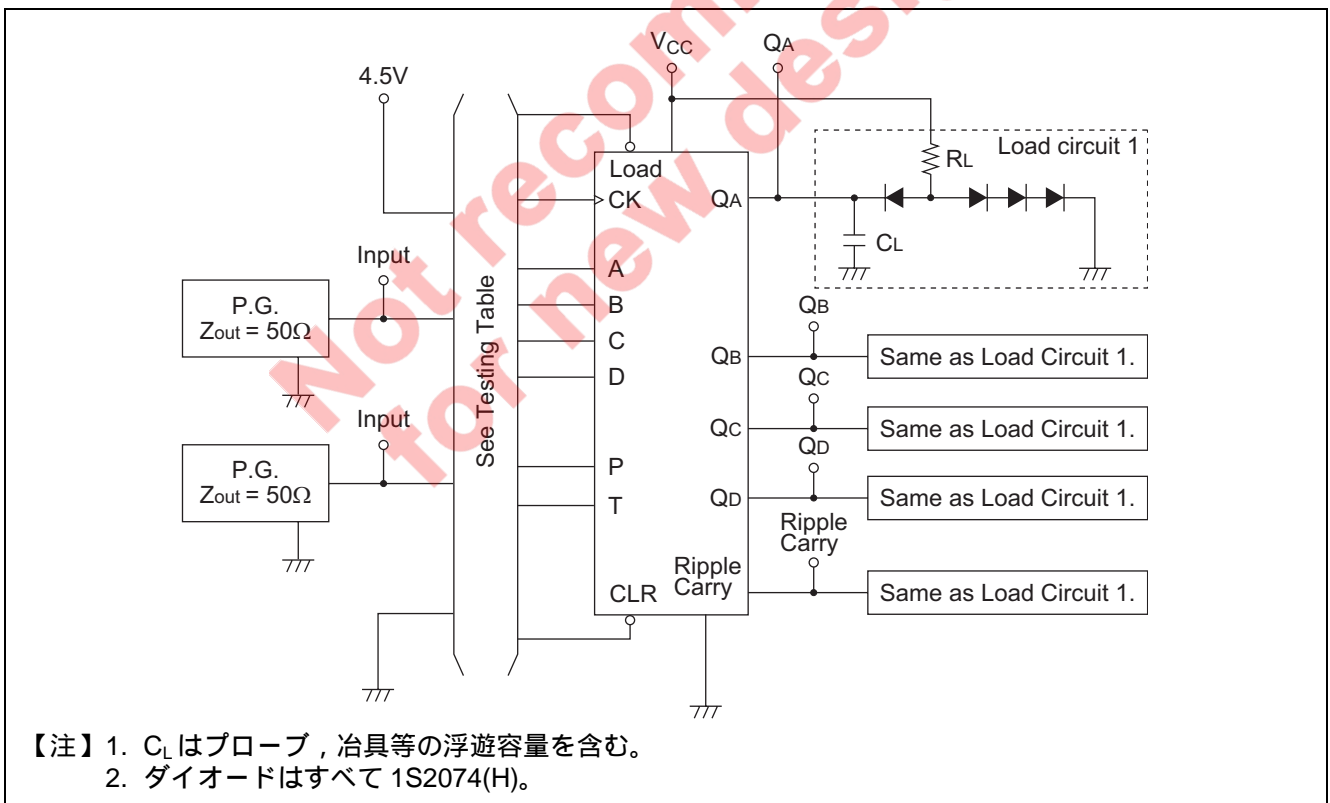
Not recommended for new design

4.5V

$V_{CC}$

$Q_A$

Load circuit 1

$R_L$

Load

CK

$Q_A$

$C_L$

Input

A

P.G.

$Z_{out} = 50\Omega$

B

$Q_B$

C

$Q_B$

Same as Load Circuit 1.

D

$Q_C$

See Testing Table

Input

$Q_C$

Same as Load Circuit 1.

$Q_D$

P.G.

$Z_{out} = 50\Omega$

P

T

$Q_D$

Same as Load Circuit 1.

Ripple Carry

Ripple Carry

CLR

Same as Load Circuit 1.

【注】1. $C_L$ はプローブ，冶具等の浮遊容量を含む。
2. ダイオードはすべて 1S2074(H)。